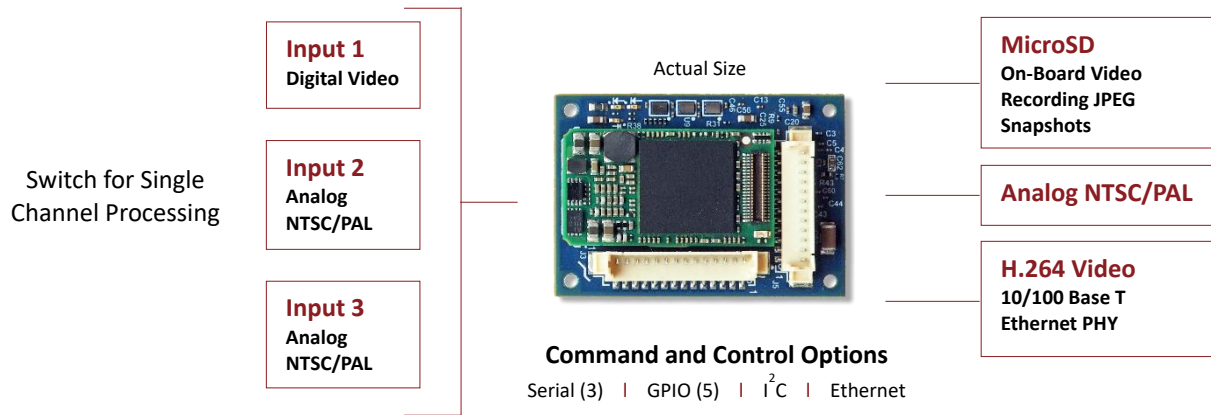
Input 1
Digital Video

Input 2
Analog
NTSC/PAL

Input 3
Analog
NTSC/PAL

Switch for Single Channel Processing

Actual Size

MicroSD
On-Board Video Recording JPEG Snapshots

Analog NTSC/PAL

H.264 Video
10/100 Base T Ethernet PHY

Command and Control Options
Serial (3) | GPIO (5) | $I^2C$ | Ethernet